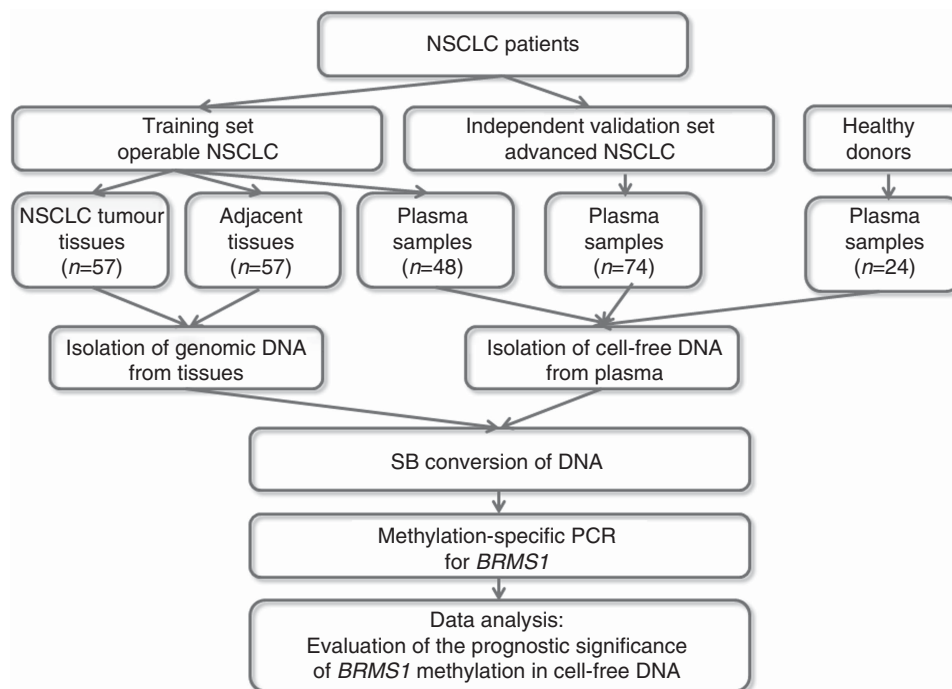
NSCLC patients

Training set
operable NSCLC

Independent validation set
advanced NSCLC

Healthy
donors

NSCLC tumour
tissues
($n$=57)

Adjacent
tissues
($n$=57)

Plasma
samples
($n$=48)

Plasma
samples
($n$=74)

Plasma
samples
($n$=24)

Isolation of genomic DNA
from tissues

Isolation of cell-free DNA
from plasma

SB conversion of DNA

Methylation-specific PCR
for *BRMS1*

Data analysis:
Evaluation of the prognostic significance
of *BRMS1* methylation in cell-free DNA